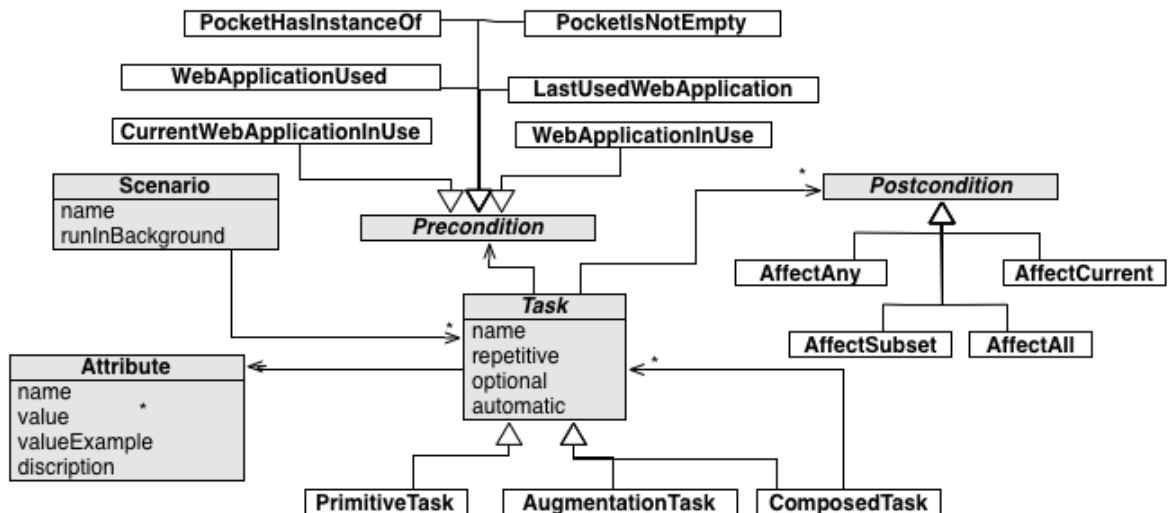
PocketHasInstanceOf
PocketIsNotEmpty
WebApplicationUsed
LastUsedWebApplication
CurrentWebApplicationInUse
WebApplicationInUse
Scenario
name
runInBackground
Precondition
*
Postcondition
AffectAny
AffectCurrent
AffectSubset
AffectAll
*
Task
name
repetitive
optional
automatic
*
Attribute
name
value
valueExample
discription
*
PrimitiveTask
AugmentationTask
ComposedTask